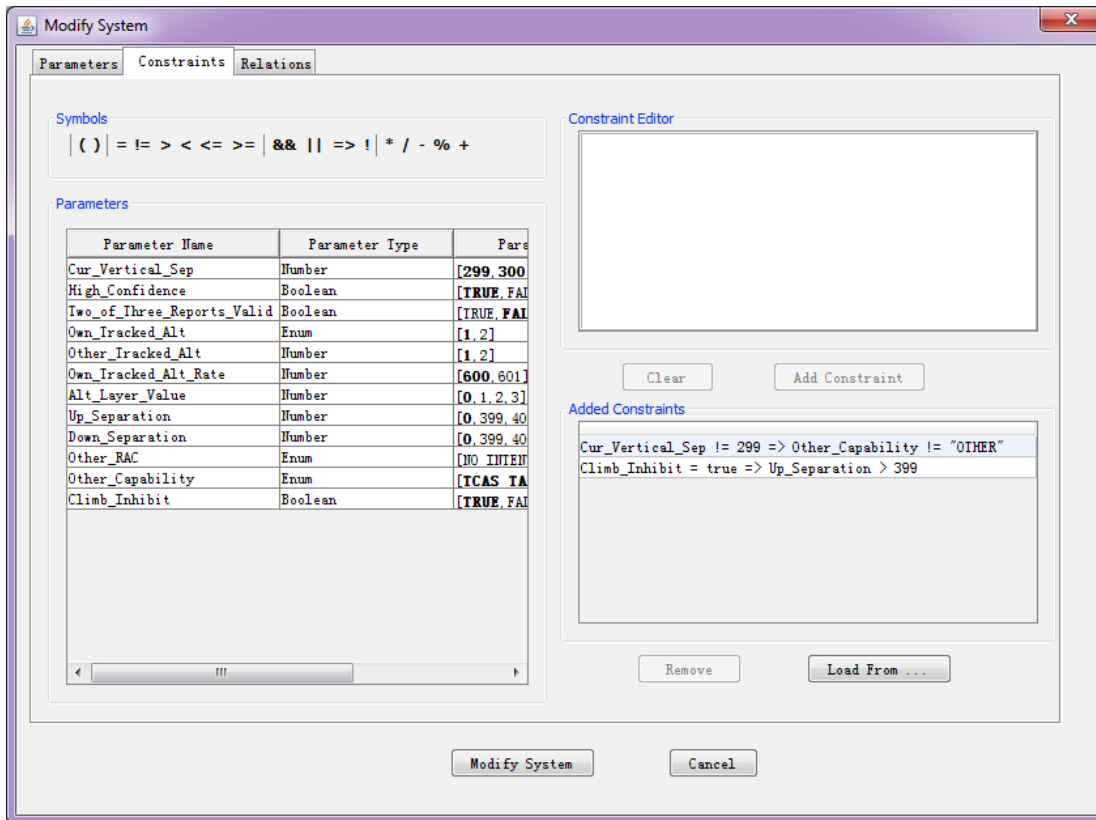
Modify System

Parameters | Constraints | Relations

Symbols

( ) = != > < <= >= && || => ! * / - % +

Parameters

| Parameter Name | Parameter Type | Para |
|---|---|---|
| Cur_Vertical_Sep | Number | [299, 300 |
| High_Confidence | Boolean | [TRUE, FAI |
| Two_of_Three_Reports_Valid | Boolean | [TRUE, FAI |
| Own_Tracked_Alt | Enum | [1, 2] |
| Other_Tracked_Alt | Number | [1, 2] |
| Own_Tracked_Alt_Rate | Number | [600, 601] |
| Alt_Layer_Value | Number | [0, 1, 2, 3] |
| Up_Separation | Number | [0, 399, 40 |
| Down_Separation | Number | [0, 399, 40 |
| Other_RAC | Enum | [NO_INTEN |
| Other_Capability | Enum | [TCAS_TA |
| Climb_Inhibit | Boolean | [TRUE, FAI |

Constraint Editor

Clear

Add Constraint

Added Constraints

Cur_Vertical_Sep != 299 => Other_Capability != "OTHER"
Climb_Inhibit = true => Up_Separation > 399

Remove

Load From ...

Modify System

Cancel